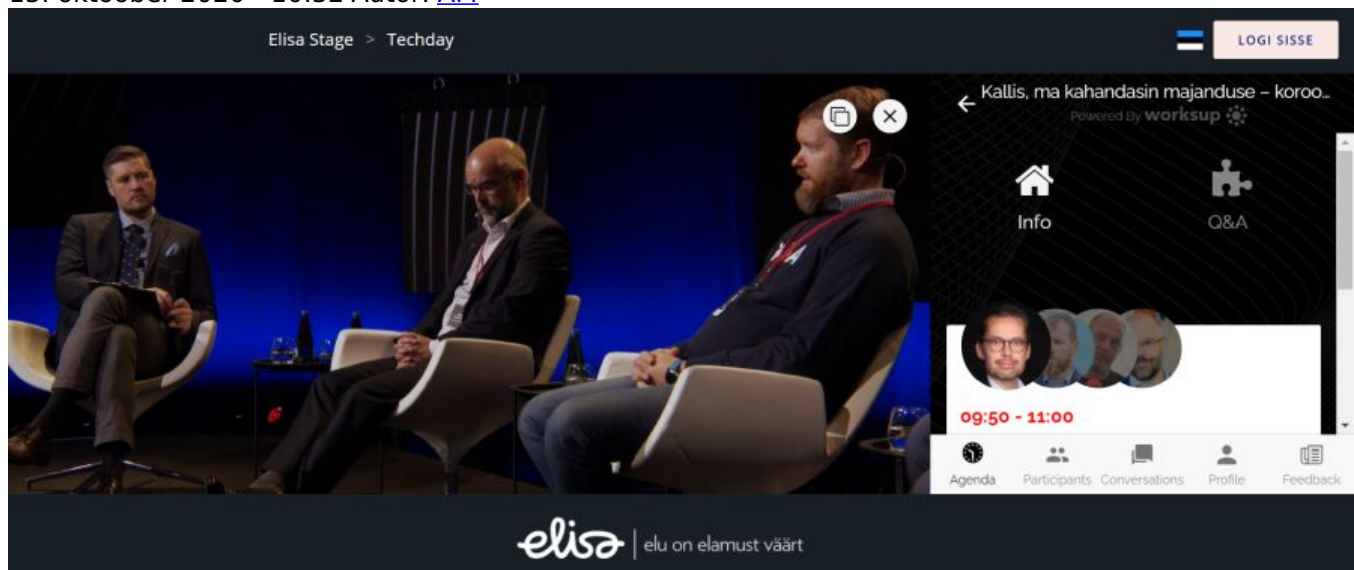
Elisa Stage > Techday

LOGI SISSE

Kallis, ma kahandasin majanduse – koroo...
Powered By worksup

Info

Q&A

09:50 - 11:00

Agenda Participants Conversations Profile Feedback

elisa | elu on elamust väärt